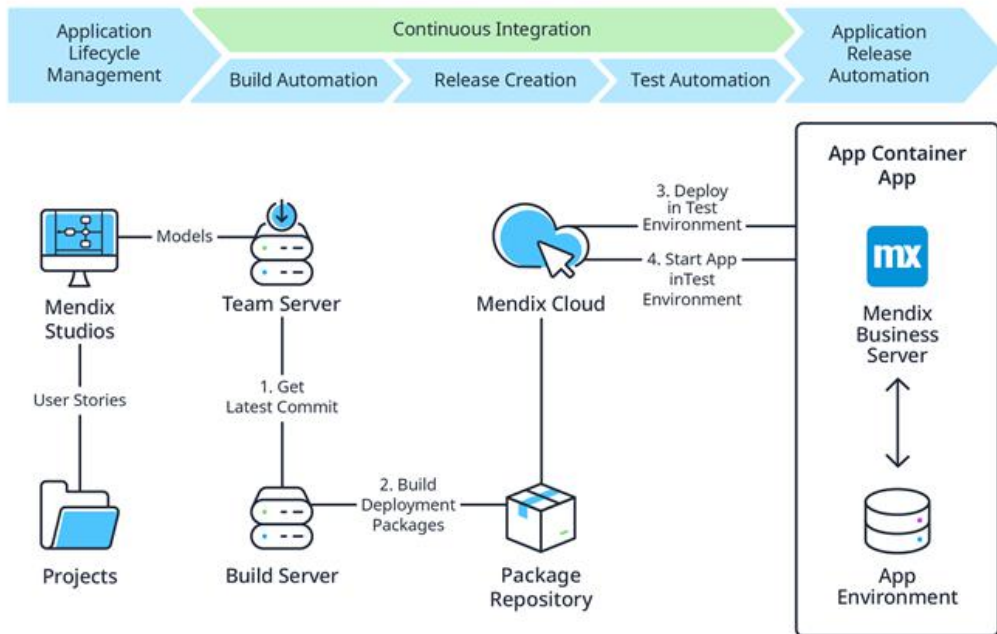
Application Lifecycle Management

Continuous Integration

Build Automation

Release Creation

Test Automation

Application Release Automation

App Container App

Models

Mendix Studios

Team Server

3. Deploy in Test Environment

4. Start App inTest Environment

Mendix Cloud

mx

Mendix Business Server

User Stories

1. Get Latest Commit

2. Build Deployment Packages

Projects

Build Server

Package Repository

App Environment